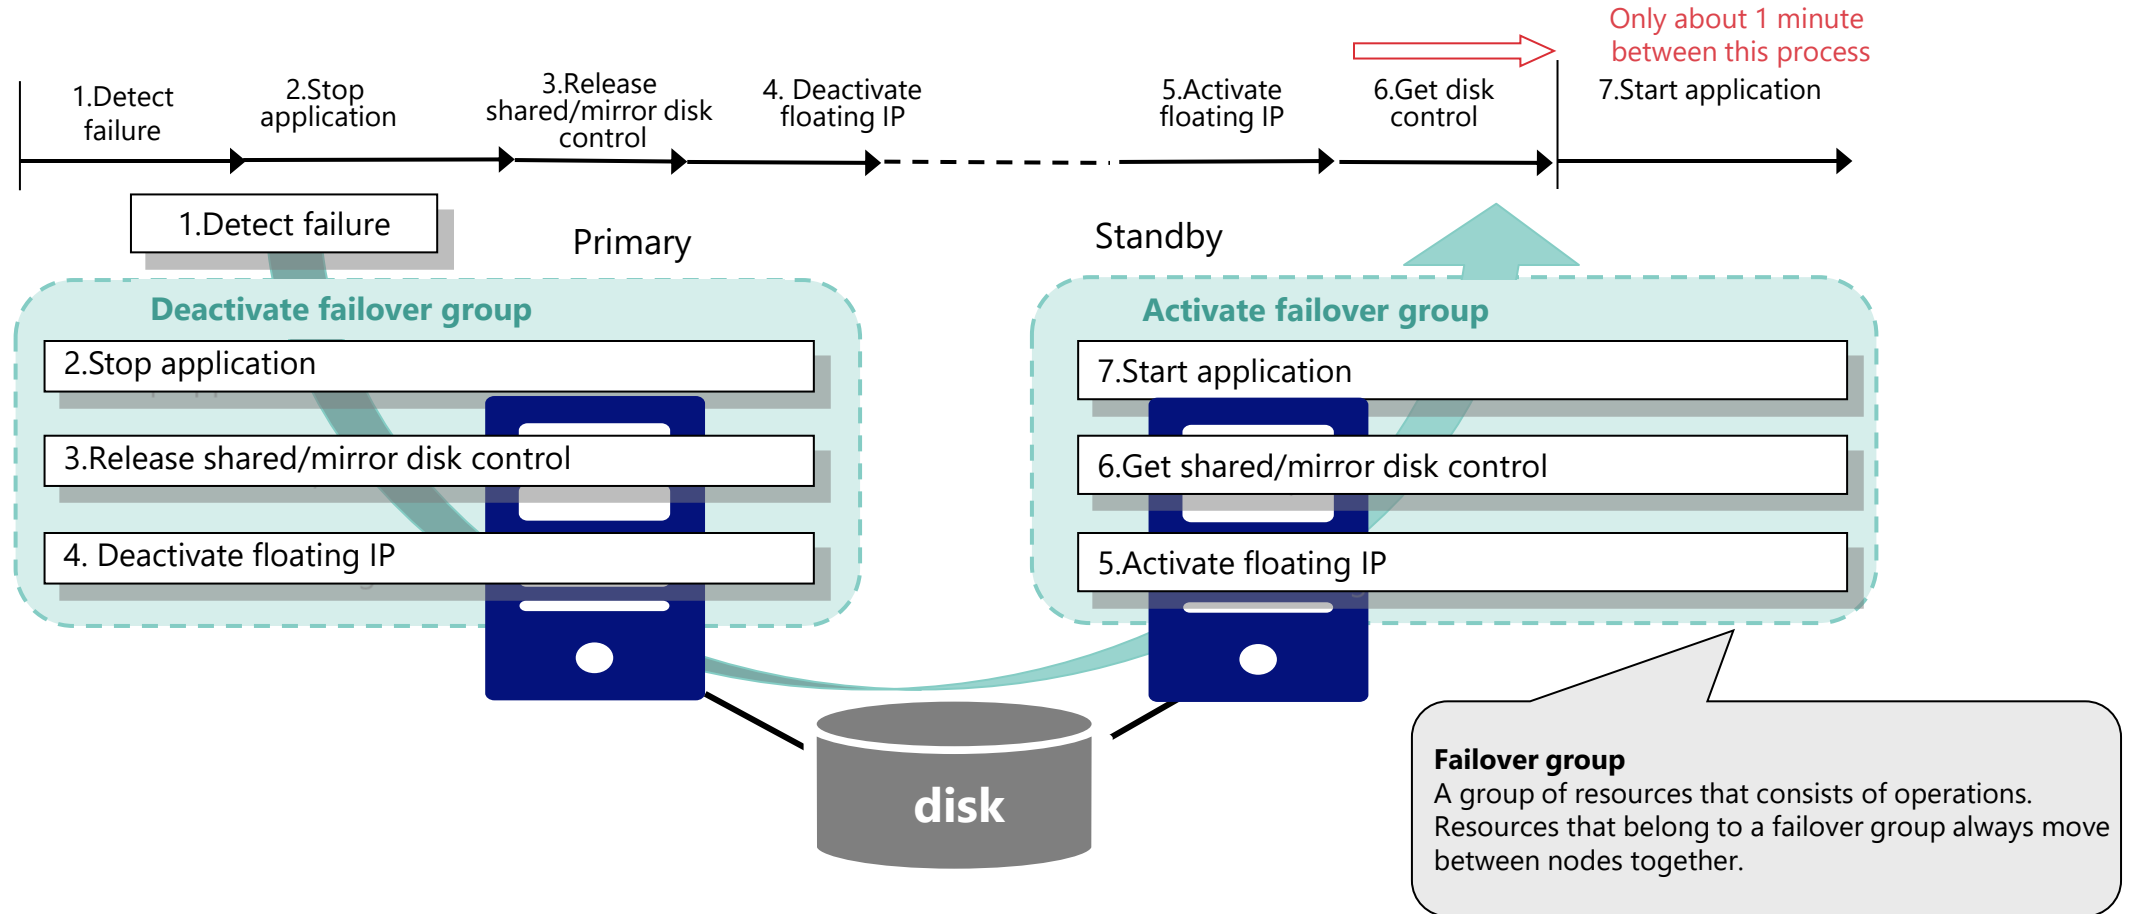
Only about 1 minute between this process

1.Detect failure

2.Stop application

3.Release shared/mirror disk control

4. Deactivate floating IP

5.Activate floating IP

6.Get disk control

7.Start application

1.Detect failure

Primary

Standby

Deactivate failover group

2.Stop application

3.Release shared/mirror disk control

4. Deactivate floating IP

Activate failover group

7.Start application

6.Get shared/mirror disk control

5.Activate floating IP

disk

**Failover group**
A group of resources that consists of operations. Resources that belong to a failover group always move between nodes together.